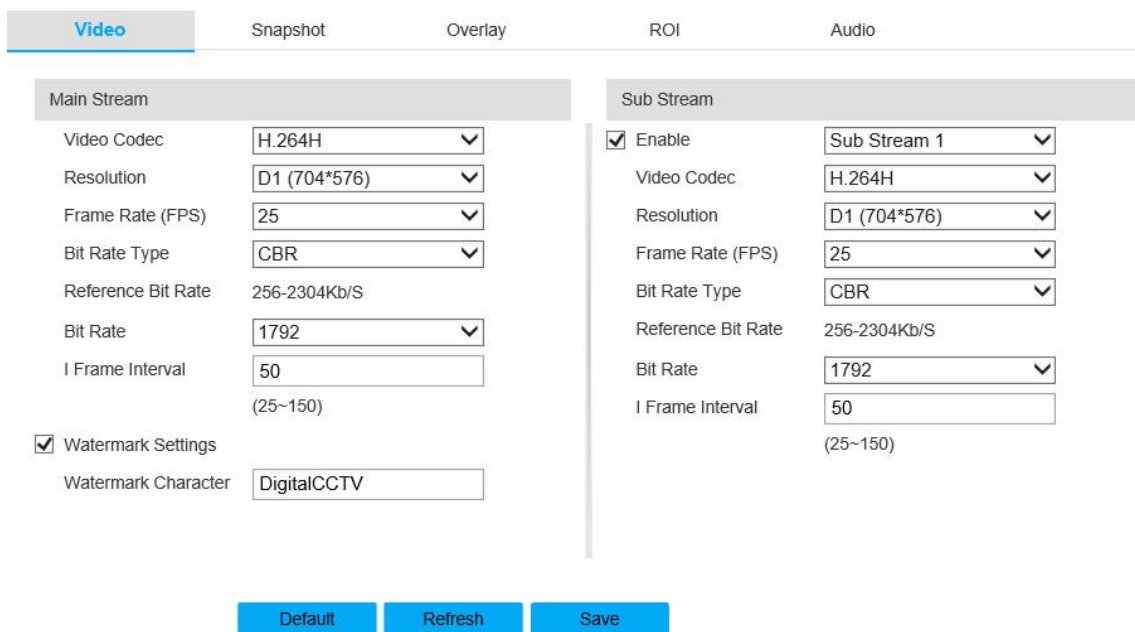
Video Snapshot Overlay ROI Audio

Main Stream

Video Codec H.264H
Resolution D1 (704*576)
Frame Rate (FPS) 25
Bit Rate Type CBR
Reference Bit Rate 256-2304Kb/S
Bit Rate 1792
I Frame Interval 50
(25~150)

Watermark Settings
Watermark Character DigitalCCTV

Sub Stream

Enable Sub Stream 1
Video Codec H.264H
Resolution D1 (704*576)
Frame Rate (FPS) 25
Bit Rate Type CBR
Reference Bit Rate 256-2304Kb/S
Bit Rate 1792
I Frame Interval 50
(25~150)

Default Refresh Save